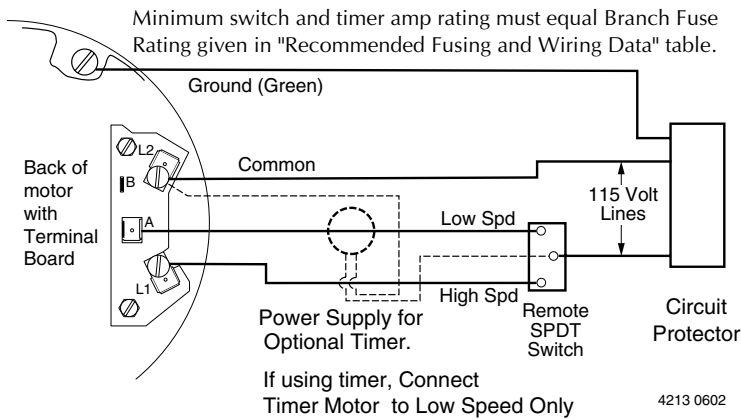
Minimum switch and timer amp rating must equal Branch Fuse Rating given in "Recommended Fusing and Wiring Data" table.

Ground (Green)

Back of motor with Terminal Board

L2

B

A

L1

Common

115 Volt Lines

Low Spd

High Spd

Remote SPDT Switch

Circuit Protector

Power Supply for Optional Timer.

If using timer, Connect Timer Motor to Low Speed Only

4213 0602